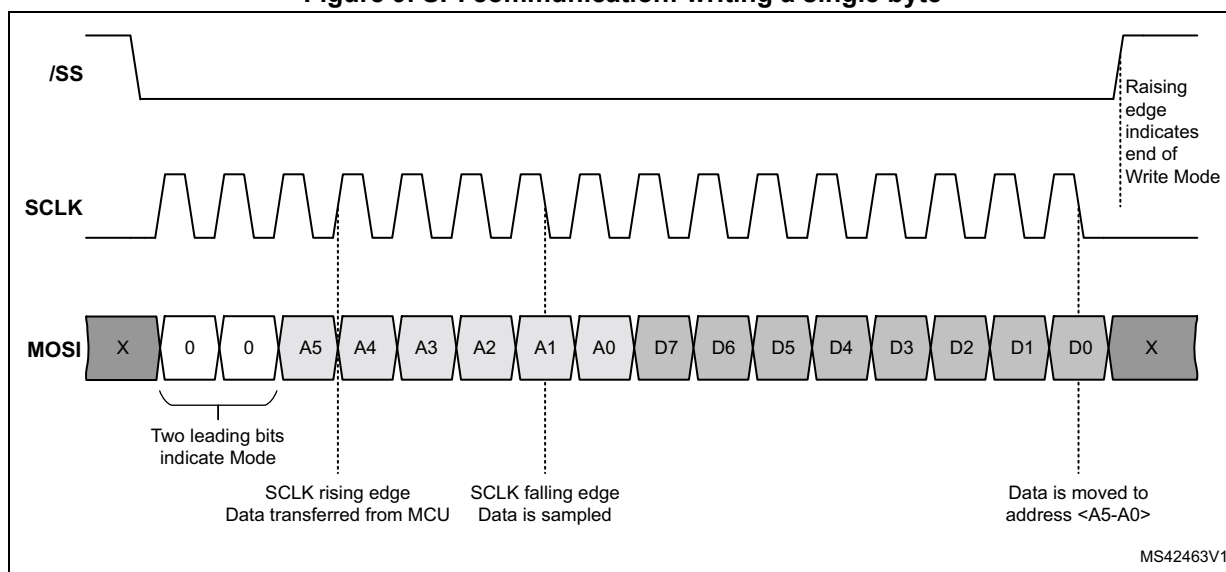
Figure 9. SPI communication: writing a single byte

/SS

Raising edge indicates end of Write Mode

SCLK

MOSI

X 0 0 A5 A4 A3 A2 A1 A0 D7 D6 D5 D4 D3 D2 D1 D0 X

Two leading bits indicate Mode

SCLK rising edge
Data transferred from MCU

SCLK falling edge
Data is sampled

Data is moved to address <A5-A0>

MS42463V1